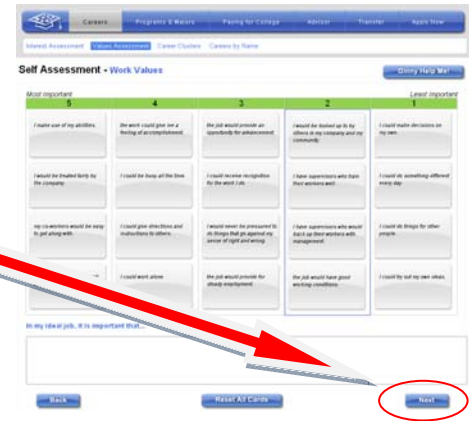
Careers Programs & Majors Paying for College Advisor Transfer Apply Now

Interest Assessment Values Assessment Career Clusters Careers by Name

Self Assessment - Work Values

Gimmy Help Me!

Most Important Least Important

| 5 | 4 | 3 | 2 | 1 |
|---|---|---|---|---|
| I make use of my abilities. | the work could give me a feeling of accomplishment. | the job would provide an opportunity for advancement. | I would be looked up to by others in my company and my community. | I could make decisions on my own. |
| I would be treated fairly by the company. | I could be busy all the time. | I could receive recognition for the work I do. | I have supervisors who train their workers well. | I could do something different every day. |
| my co-workers would be easy to get along with. | I could give directions and instructions to others. | I would never be pressured to do things that go against my sense of right and wrong. | I have supervisors who would back up their workers with management. | I could do things for other people. |
| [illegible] | I could work alone | the job would provide for steady employment. | the job would have good working conditions. | I could try out my own ideas. |

In my ideal job, it is important that...

Back Reset All Cards Next